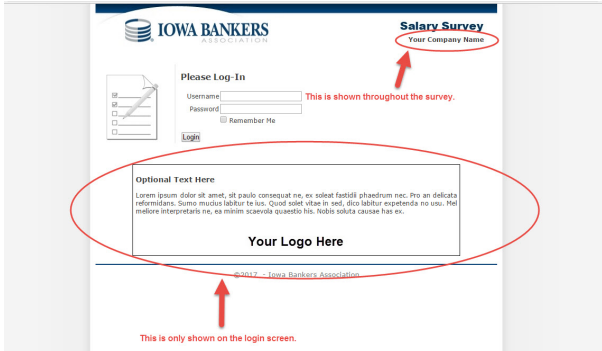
IOWA BANKERS
ASSOCIATION

Salary Survey
Your Company Name

Please Log-In
Username
Password
Remember Me
Login

This is shown throughout the survey.

Optional Text Here

Lorem ipsum dolor sit amet, sit paulo consequat ne, ex soleat fastidii phaedrum nec. Pro an delicata reformidans. Sumo mucius labitur te ius. Quod solet vitae in sed, dico labitur expetenda no usu. Mel meliore interpretaris ne, ea minim scaevola quaestio his. Nobis soluta causae has ex.

Your Logo Here

©2017 - Iowa Bankers Association

This is only shown on the login screen.